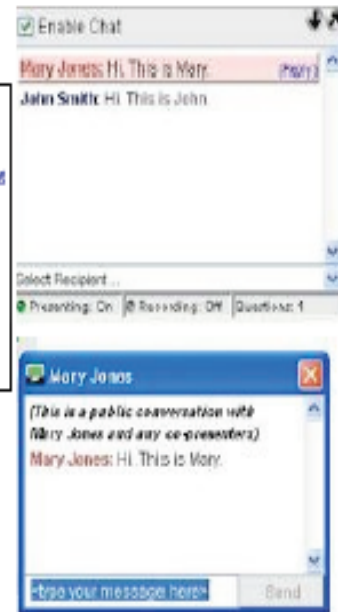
Enable Chat

Mary Jones: Hi. This is Mary. (reply)

John Smith: Hi. This is John.

Select Recipient ...

Presenting: On | Recording: Off | Questions: 1

Mary Jones

(This is a public conversation with Mary Jones and any co-presenters)

Mary Jones: Hi. This is Mary.

<type your message here>

Send